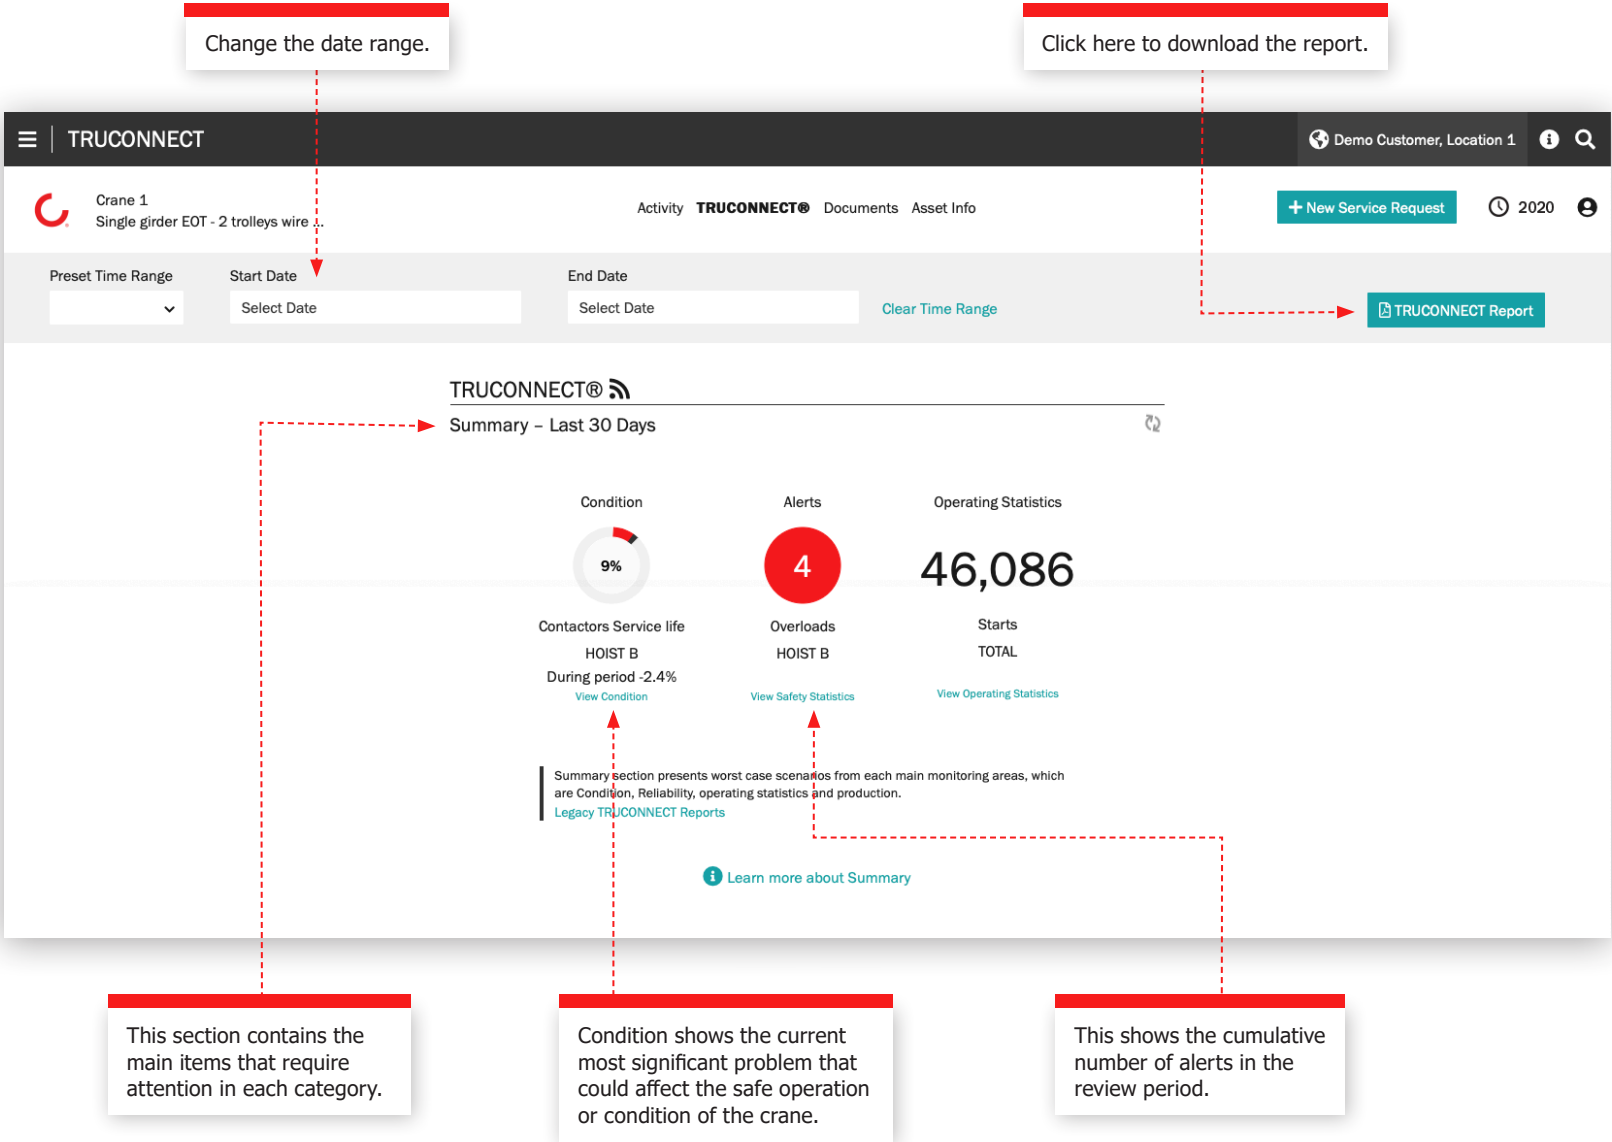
Change the date range.

Click here to download the report.

TRUCONNECT

Demo Customer, Location 1

Crane 1
Single girder EOT - 2 trolleys wire ...

Activity TRUCONNECT® Documents Asset Info

+ New Service Request

2020

Preset Time Range

Start Date
Select Date

End Date
Select Date

Clear Time Range

TRUCONNECT Report

TRUCONNECT®

Summary – Last 30 Days

Condition
9%
Contactors Service life
HOIST B
During period -2.4%
View Condition

Alerts
4
Overloads
HOIST B
View Safety Statistics

Operating Statistics
46,086
Starts
TOTAL
View Operating Statistics

Summary section presents worst case scenarios from each main monitoring areas, which are Condition, Reliability, operating statistics and production.
Legacy TRUCONNECT Reports

Learn more about Summary

This section contains the main items that require attention in each category.

Condition shows the current most significant problem that could affect the safe operation or condition of the crane.

This shows the cumulative number of alerts in the review period.